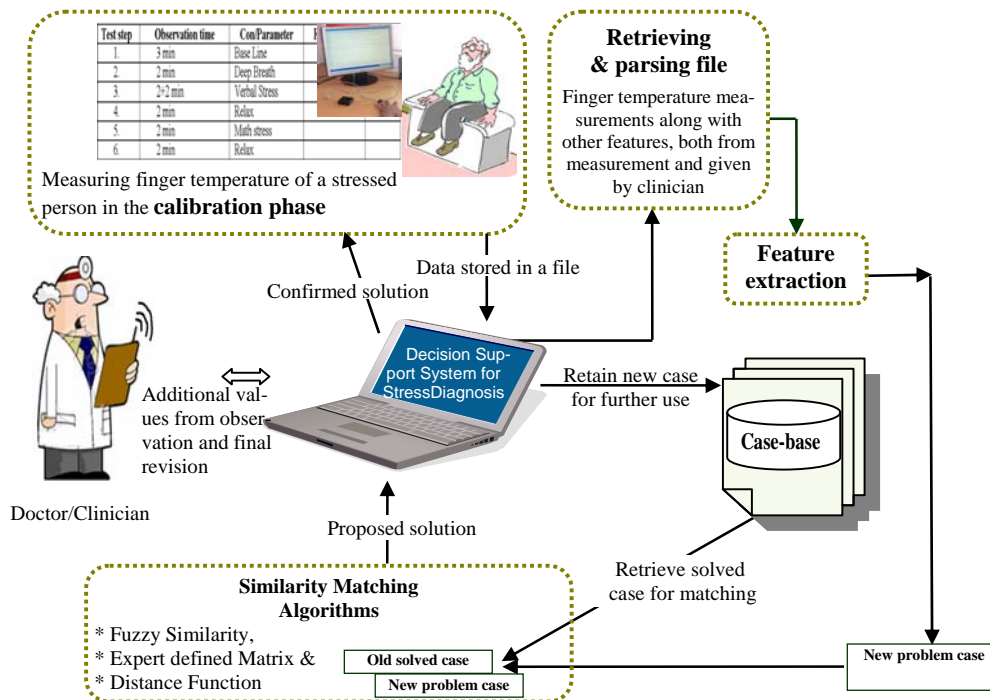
| Test step | Observation time | Con/Parameter |
|---|---|---|
| 1. | 3 min | Base Line |
| 2. | 2 min | Deep Breath |
| 3. | 2+2 min | Verbal Stress |
| 4. | 2 min | Relax |
| 5. | 2 min | Math stress |
| 6. | 2 min | Relax |

Measuring finger temperature of a stressed person in the **calibration phase**

**Retrieving & parsing file**

Finger temperature measurements along with other features, both from measurement and given by clinician

**Feature extraction**

Data stored in a file

Confirmed solution

Decision Support System for StressDiagnosis

Additional values from observation and final revision

Doctor/Clinician

Retain new case for further use

Case-base

Proposed solution

Retrieve solved case for matching

**Similarity Matching Algorithms**

* Fuzzy Similarity,
* Expert defined Matrix &
* Distance Function

Old solved case

New problem case

New problem case